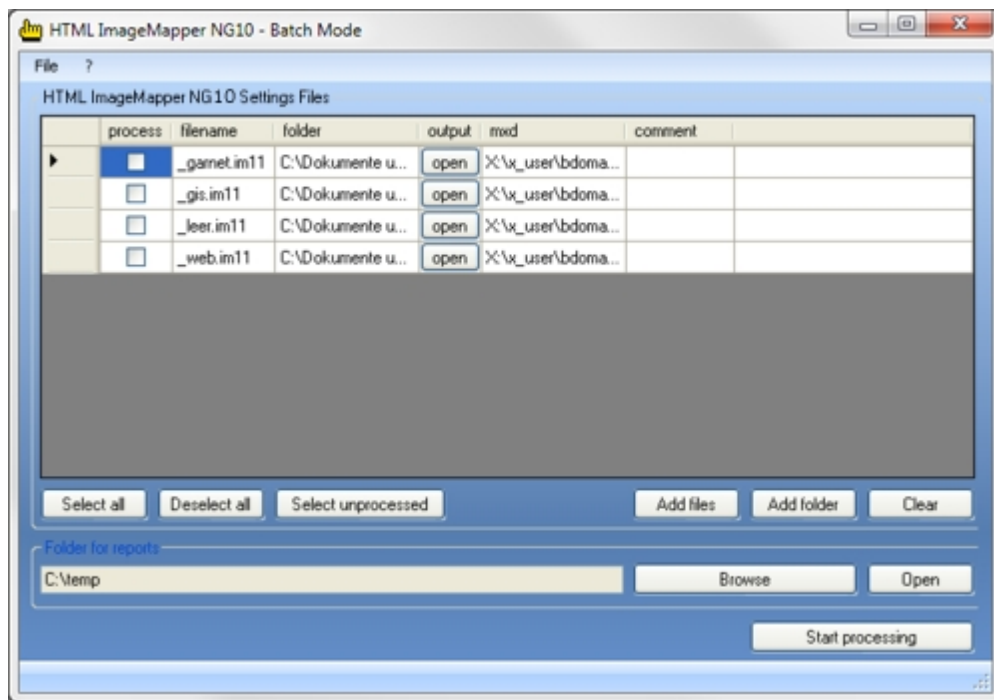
HTML ImageMapper NG10 - Batch Mode

File ?

HTML ImageMapper NG10 Settings Files

| | process | filename | folder | output | mxd | comment |
|---|---|---|---|---|---|---|
| ▸ | ☐ | _garnet.im11 | C:\Dokumente u... | open | X:\x_user\bdoma... | |
| | ☐ | _gis.im11 | C:\Dokumente u... | open | X:\x_user\bdoma... | |
| | ☐ | _leer.im11 | C:\Dokumente u... | open | X:\x_user\bdoma... | |
| | ☐ | _web.im11 | C:\Dokumente u... | open | X:\x_user\bdoma... | |

Select all | Deselect all | Select unprocessed | Add files | Add folder | Clear

Folder for reports

C:\temp

Browse | Open

Start processing